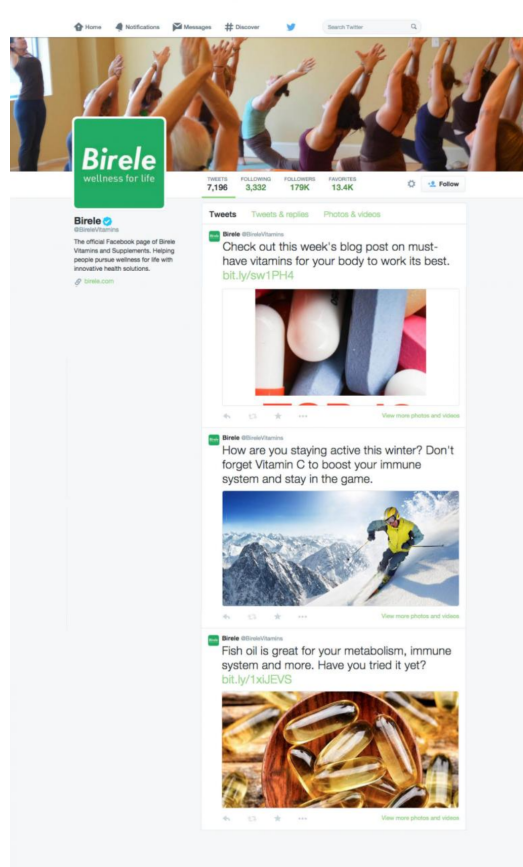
Home Notifications Messages # Discover

Search Twitter

Birele
wellness for life

TWEETS 7,196 FOLLOWING 3,332 FOLLOWERS 179K FAVORITES 13.4K

Follow

Birele
@BireleVitamins

The official Facebook page of Birele Vitamins and Supplements. Helping people pursue wellness for life with innovative health solutions.

birele.com

Tweets Tweets & replies Photos & videos

Birele @BireleVitamins
Check out this week's blog post on must-have vitamins for your body to work its best. bit.ly/sw1PH4

View more photos and videos

Birele @BireleVitamins
How are you staying active this winter? Don't forget Vitamin C to boost your immune system and stay in the game.

View more photos and videos

Birele @BireleVitamins
Fish oil is great for your metabolism, immune system and more. Have you tried it yet? bit.ly/1xiJEVS

View more photos and videos